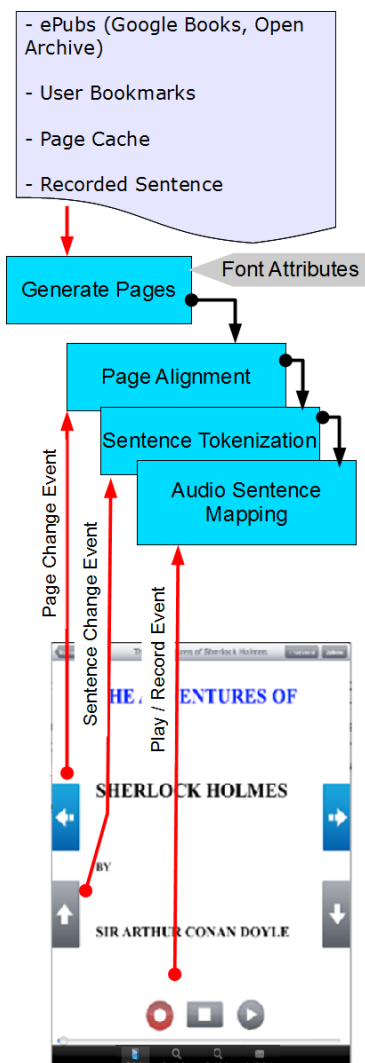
- ePubs (Google Books, Open Archive)

- User Bookmarks

- Page Cache

- Recorded Sentence

Generate Pages

Font Attributes

Page Alignment

Sentence Tokenization

Audio Sentence Mapping

Page Change Event

Sentence Change Event

Play / Record Event

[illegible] of Sherlock Holmes

THE A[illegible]ENTURES OF

SHERLOCK HOLMES

BY

SIR ARTHUR CONAN DOYLE